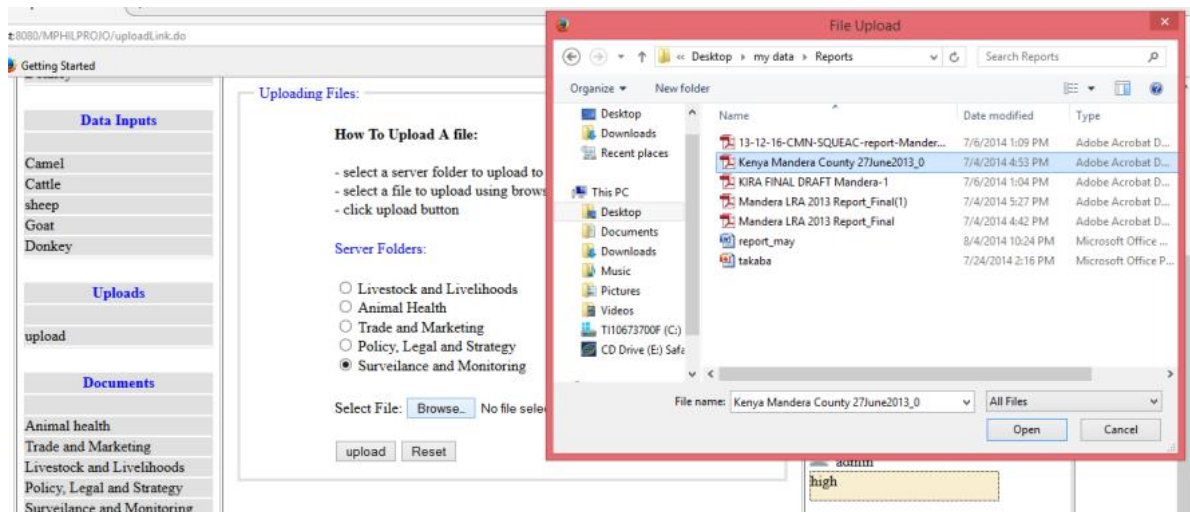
t:8080/MPHILPROJO/uploadLink.do

Getting Started

Data Inputs

Camel
Cattle
sheep
Goat
Donkey

Uploads

upload

Documents

Animal health
Trade and Marketing
Livestock and Livelihoods
Policy, Legal and Strategy
Surveilance and Monitoring

Uploading Files:

How To Upload A file:

- select a server folder to upload to
- select a file to upload using brows
- click upload button

Server Folders:

Livestock and Livelihoods
Animal Health
Trade and Marketing
Policy, Legal and Strategy
Surveilance and Monitoring

Select File: Browse... No file sele

upload Reset

admin
high

File Upload

« Desktop › my data › Reports

Search Reports

Organize ▾ New folder

Desktop
Downloads
Recent places

This PC
Desktop
Documents
Downloads
Music
Pictures
Videos
TI10673700F (C:)
CD Drive (E:) Safa

| Name | Date modified | Type |
|---|---|---|
| 13-12-16-CMN-SQUEAC-report-Mander... | 7/6/2014 1:09 PM | Adobe Acrobat D... |
| Kenya Mandera County 27June2013_0 | 7/4/2014 4:53 PM | Adobe Acrobat D... |
| KIRA FINAL DRAFT Mandera-1 | 7/6/2014 1:04 PM | Adobe Acrobat D... |
| Mandera LRA 2013 Report_Final(1) | 7/4/2014 5:27 PM | Adobe Acrobat D... |
| Mandera LRA 2013 Report_Final | 7/4/2014 4:42 PM | Adobe Acrobat D... |
| report_may | 8/4/2014 10:24 PM | Microsoft Office ... |
| takaba | 7/24/2014 2:16 PM | Microsoft Office P... |

File name: Kenya Mandera County 27June2013_0

All Files

Open Cancel